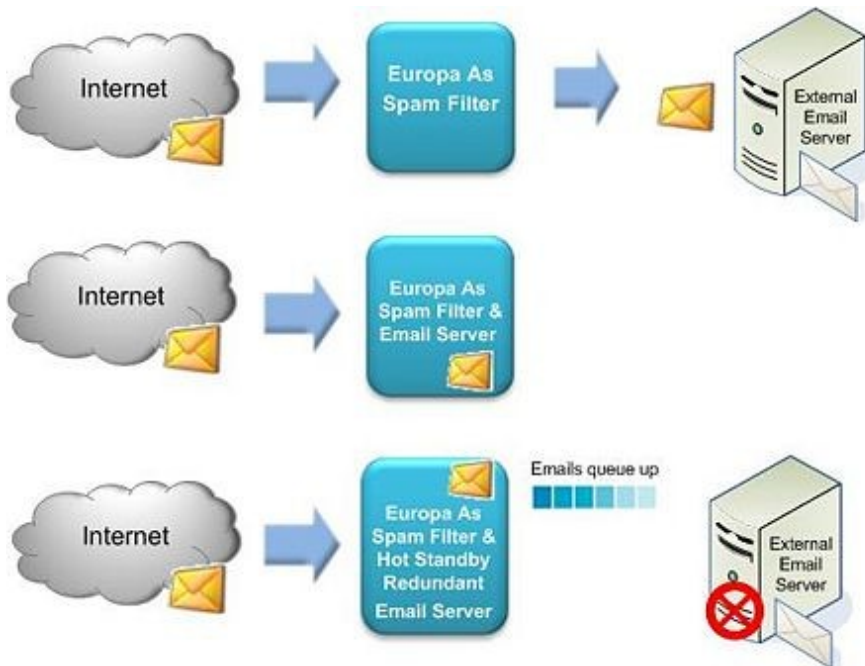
Internet

Europa As Spam Filter

External Email Server

Internet

Europa As Spam Filter & Email Server

Internet

Europa As Spam Filter & Hot Standby Redundant Email Server

Emails queue up

External Email Server